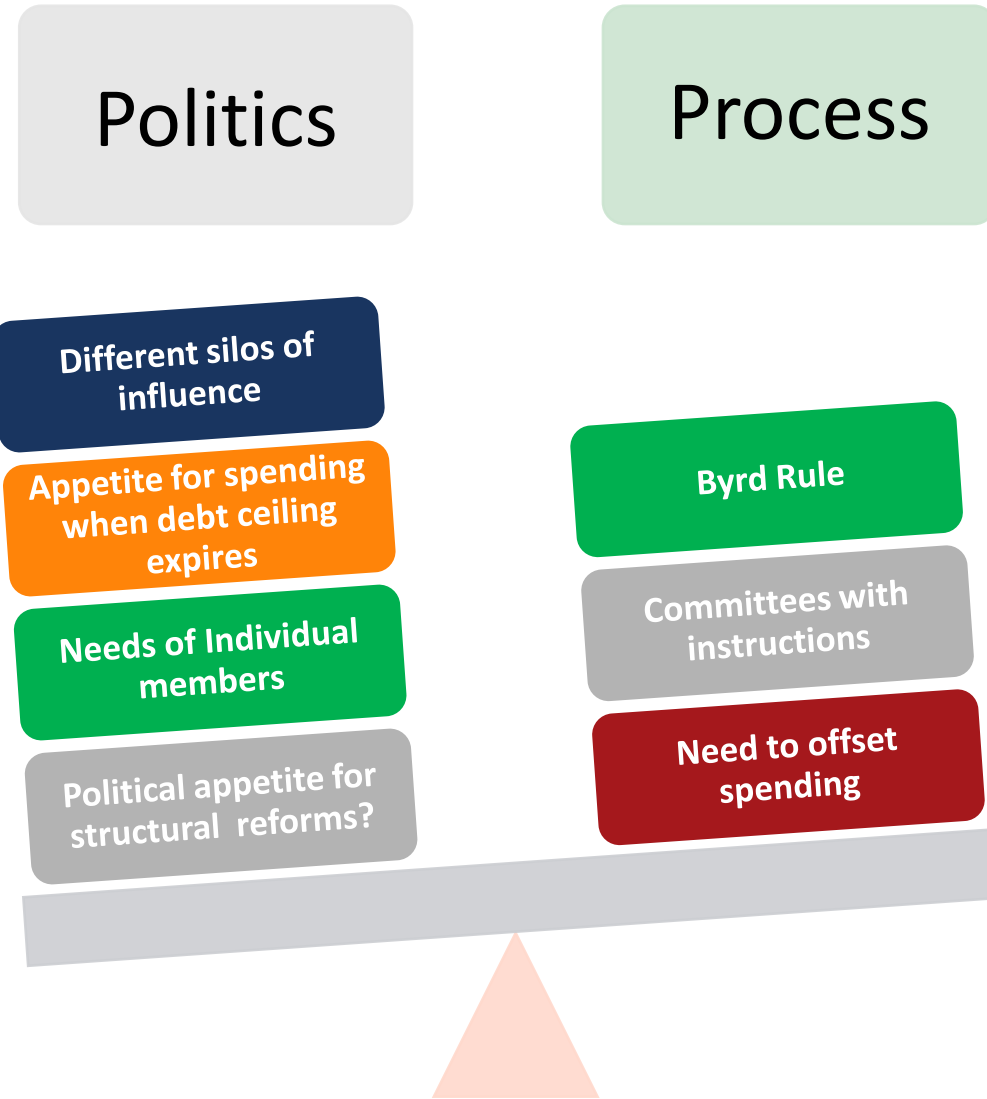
Politics

Process

Different silos of influence

Appetite for spending when debt ceiling expires

Needs of Individual members

Political appetite for structural reforms?

Byrd Rule

Committees with instructions

Need to offset spending